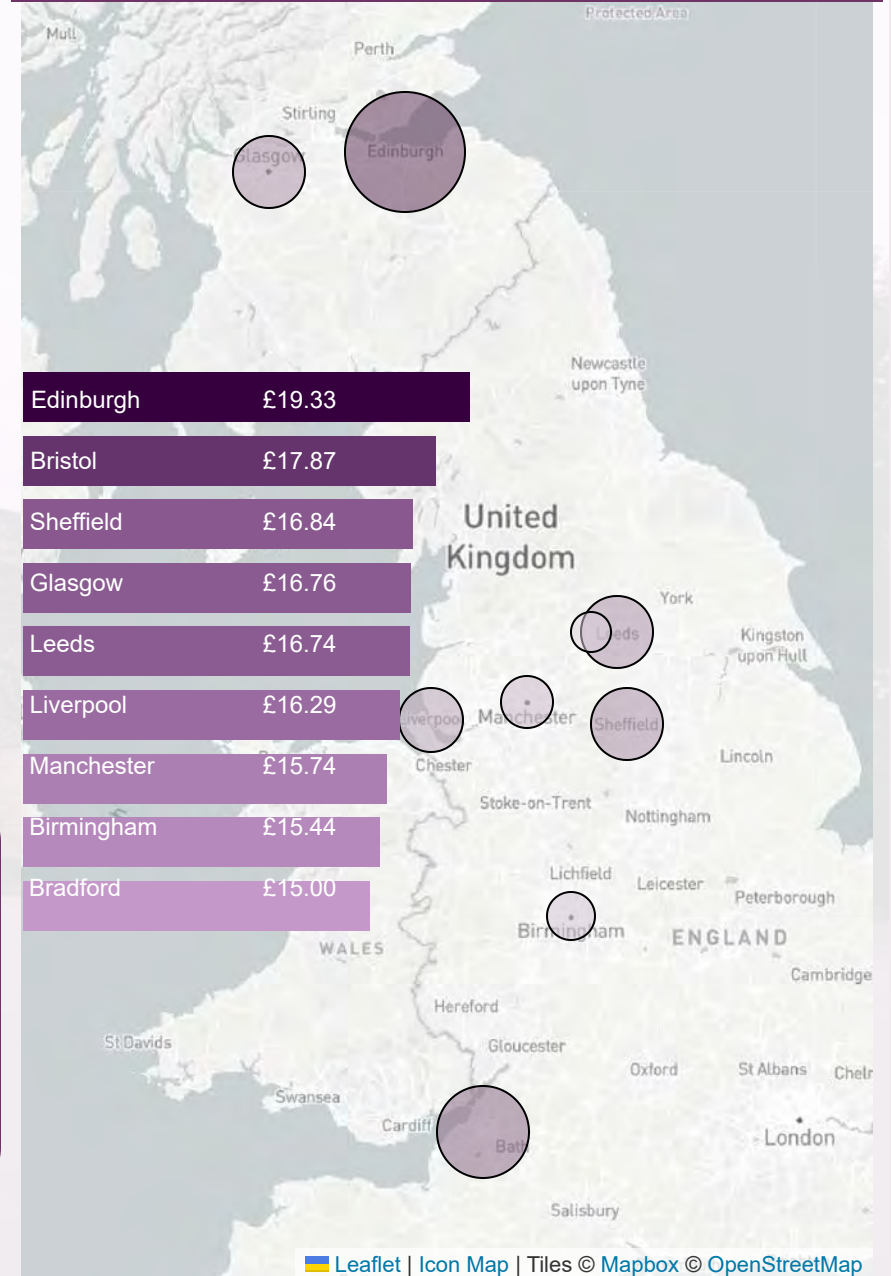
Protected Area
Mull
Perth
Stirling
Glasgow
Edinburgh
Newcastle upon Tyne

| Edinburgh | £19.33 |
|---|---|
| Bristol | £17.87 |
| Sheffield | £16.84 |
| Glasgow | £16.76 |
| Leeds | £16.74 |
| Liverpool | £16.29 |
| Manchester | £15.74 |
| Birmingham | £15.44 |
| Bradford | £15.00 |

United Kingdom
York
Leeds
Kingston upon Hull
Liverpool
Manchester
Sheffield
Chester
Lincoln
Stoke-on-Trent
Nottingham
Lichfield
Leicester
Peterborough
Birmingham
ENGLAND
WALES
Cambridge
Hereford
St Davids
Gloucester
Oxford
St Albans
Chelr
Swansea
Cardiff
Bath
London
Salisbury
Leaflet | Icon Map | Tiles © Mapbox © OpenStreetMap